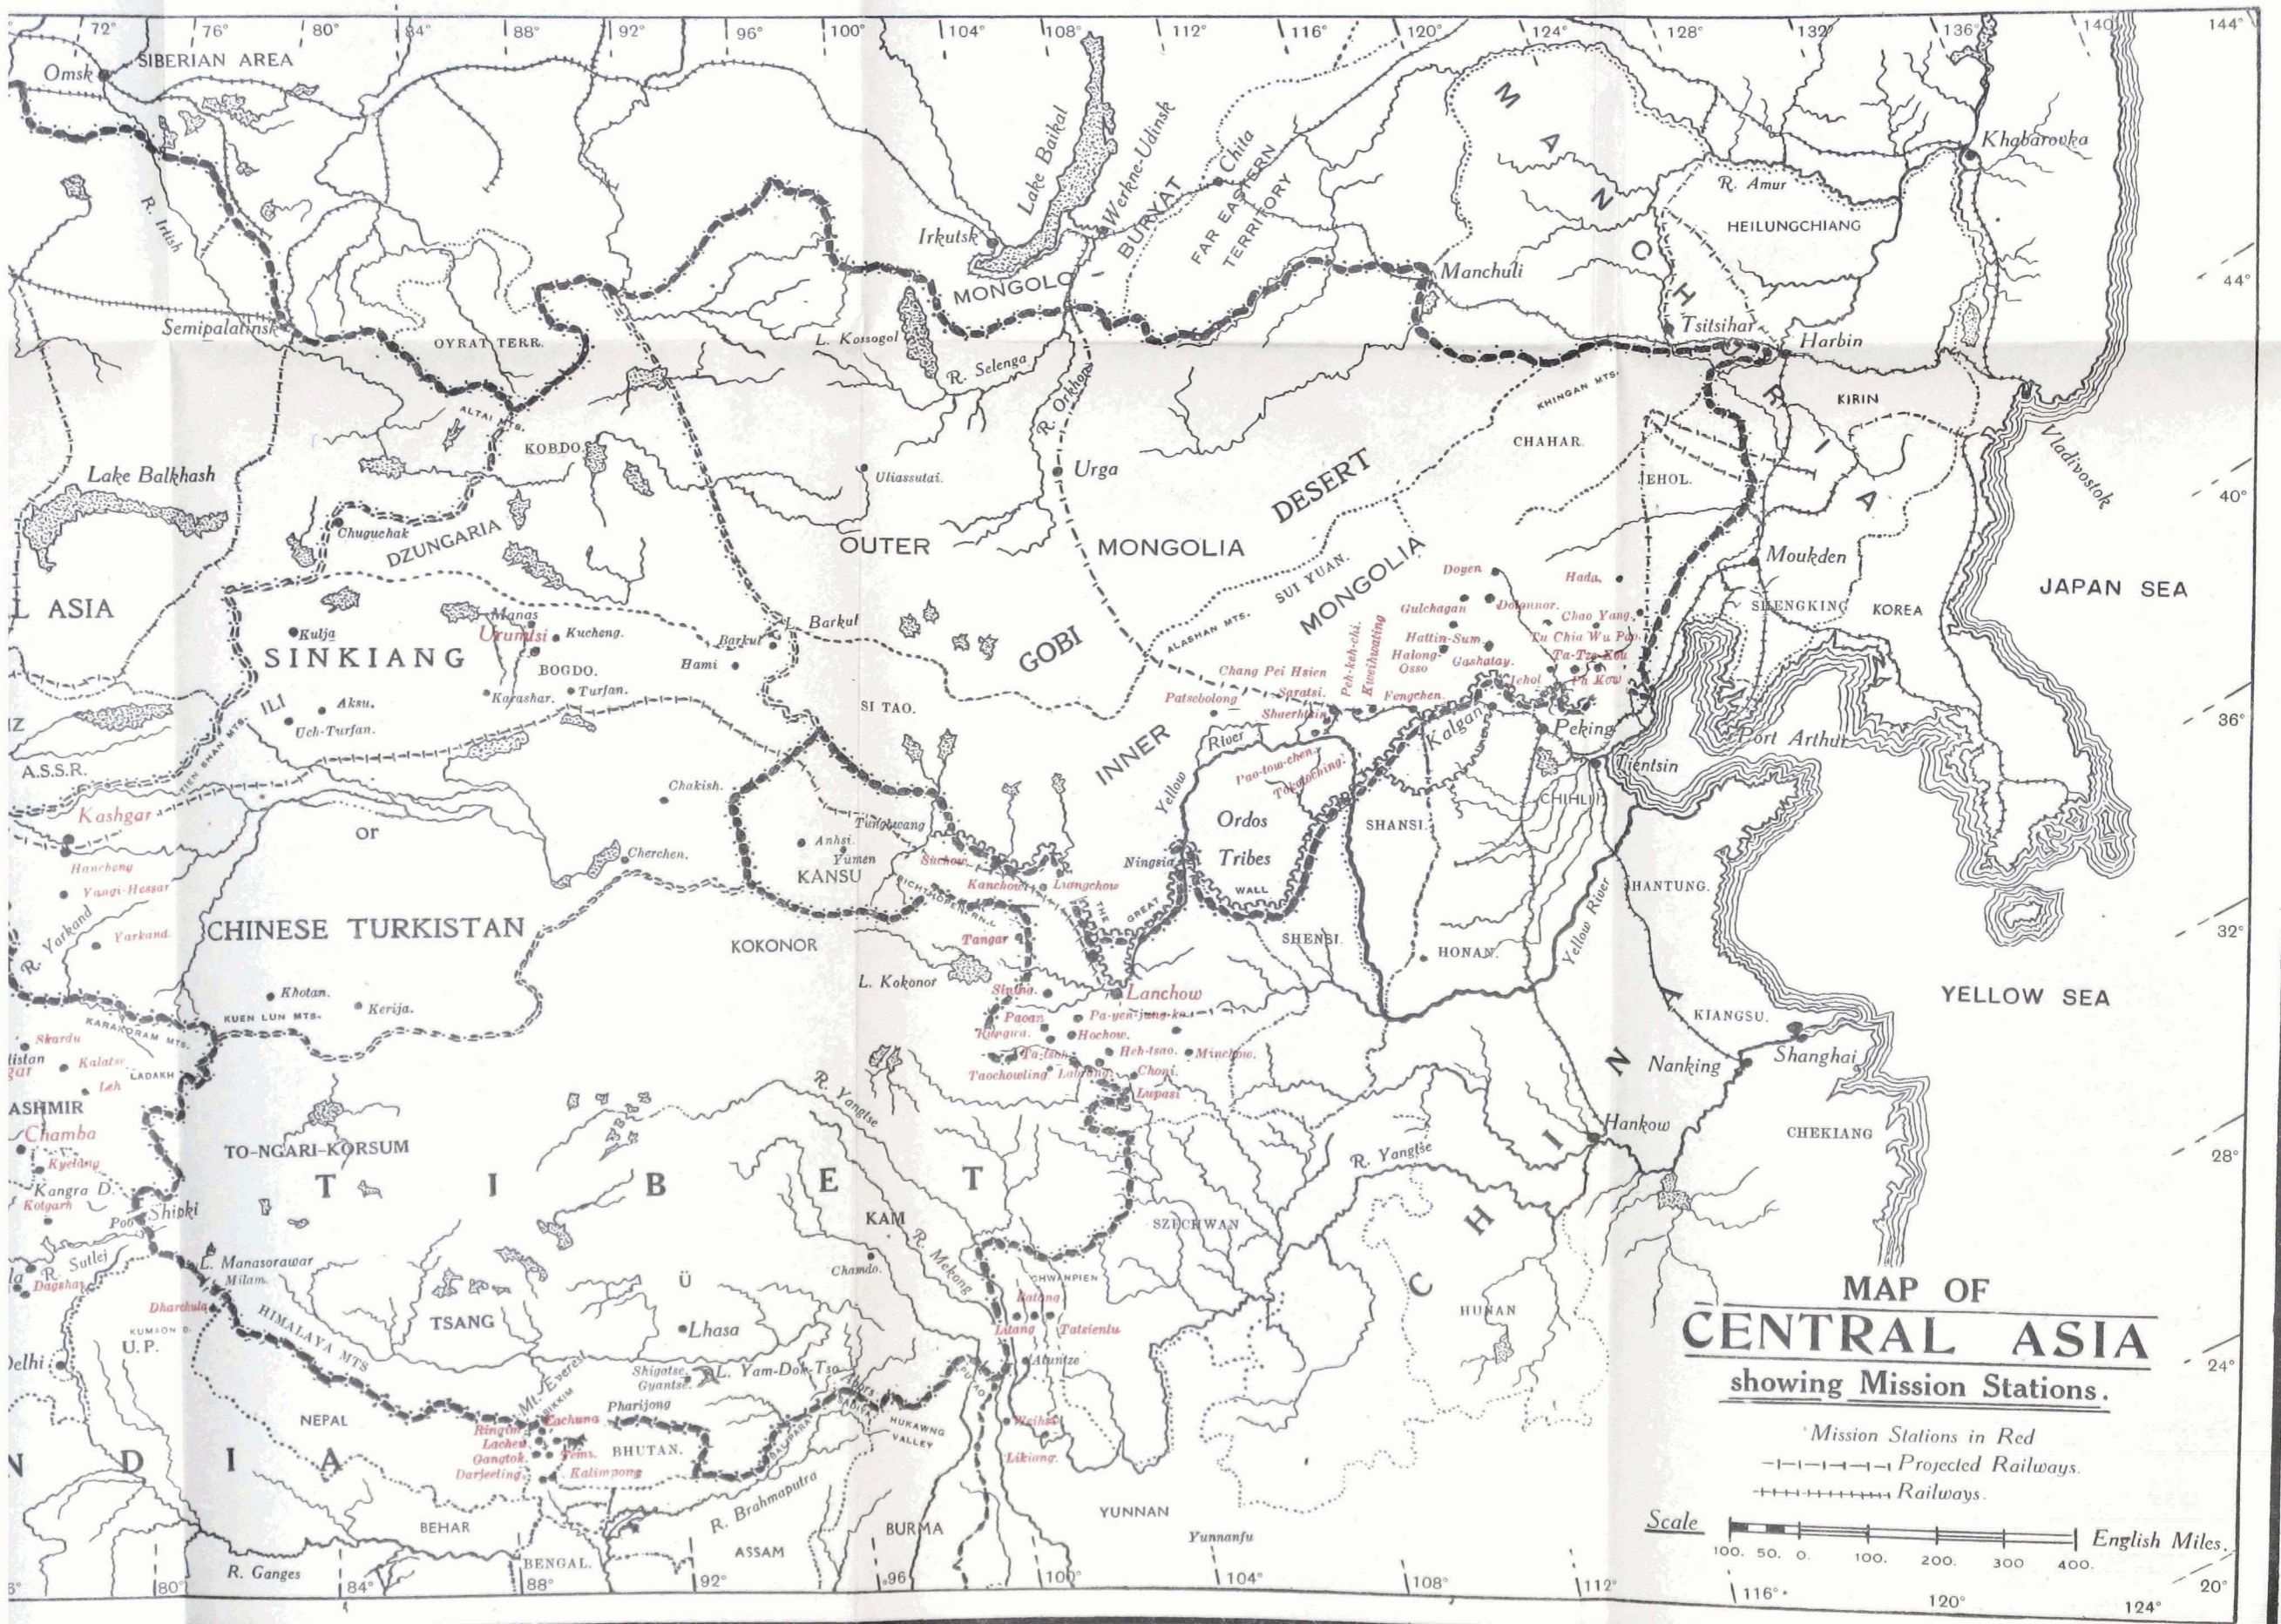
MAP OF
CENTRAL ASIA
showing Mission Stations.

Mission Stations in Red
Projected Railways.
Railways.

Scale
100. 50. 0. 100. 200. 300 400. English Miles.

72° 76° 80° 84° 88° 92° 96° 100° 104° 108° 112° 116° 120° 124° 128° 132° 136° 140° 144°
44° 40° 36° 32° 28° 24° 20°
80° 84° 88° 92° 96 100° 104° 108° 112° 116° 120° 124°

Omsk
SIBERIAN AREA
R. Irtish
Semipalatinsk
OYRAT TERR.
ALTAI
KOBDO
Lake Balkhash
L ASIA
Chuguchak
DZUNGARIA
Kulja
SINKIANG
Manas
Urumtsi
Kucheng.
BOGDO.
Barkul
Barkul
Hami
Karashar.
Turfan.
ILI
Aksu.
Uch-Turfan.
TIEN SHAN MTS.
IZ
A.S.S.R.
Kashgar
or
Hancheng
Yangi-Hessar
R. Yarkand
Yarkand.
CHINESE TURKISTAN
Khotan.
Kerija.
KUEN LUN MTS.
KARAKORAM MTS.
Skardu
istan
Kalatse
Leh
LADAKH
ASHMIR
Chamba
Kyelang
Kangra D.
Kotgarh
Poo
Shipki
R. Sutlej
Dagshai
Dharchula
KUMAON D.
U.P.
Delhi
L. Manasorawar
Milam.
HIMALAYA MTS
TO-NGARI-KORSUM
T I B E T
TSANG
Ü
Lhasa
Shigatse.
Gyantse.
L. Yam-Dok-Tso
Mt. Everest
SIKKIM
Pharijong
Ringon
Lachen
Lachung
Gangtok.
Temi.
Darjeeling
Kalimpong
BHUTAN.
NEPAL
N D I A
BEHAR
BENGAL.
R. Ganges
R. Brahmaputra
ASSAM
Abors
HUKAWNG VALLEY
BURMA
Chakish.
Cherchen.
Tunhwang
Anhsi.
Yumen
KANSU
Suchow
Kanchow
Liangchow
RICHTHOFEN RA.
Tangar
KOKONOR
L. Kokonor
Sining
Paoan
Kweigua.
Ta-tsoh
Taochowling
Labrang
Pa-yen-jung-ko
Hochow.
Heh-tsao.
Minchow.
Choni.
Lupasi
Lanchow
R. Yangtse
KAM
Chamdo.
R. Mekong
CHWANPIEN
Batang
Litang
Tatsienlu
Atuntze
Weihsi
Likiang.
YUNNAN
Yunnanfu
SZECHWAN
Lake Baikal
Irkutsk
Werkne-Udinsk
BURYAT
MONGOLO
Chita
FAR EASTERN TERRITORY
L. Kossogol
R. Selenga
R. Orkhon
Uliassutai.
Urga
OUTER
MONGOLIA
DESERT
GOBI
SI TAO.
INNER
MONGOLIA
ALASHAN MTS.
SUI YUAN.
Yellow River
Ningsia
Ordos
Tribes
THE GREAT WALL
Pao-tow-chen
Tokotching
Patsebolong
Chang Pei Hsien
Saratsi.
Shuerhtsin
Peh-keh-chi.
Kweihwating
Fengchen.
Kalgan
SHANSI.
SHENSI.
HONAN.
Dogen
Gulchagan
Hattin-Sum
Halong-Osso
Gashatay.
Dolonnor.
Jehol
Hada
Chao Yang.
Tu Chia Wu Pu
Ta-Tze-Kou
Pa Kow
Peking
Tientsin
CHIHLI
Port Arthur
CHAHAR
JEHOL.
KHINGAN MTS.
Manchuli
M A N C H U R I A
R. Amur
HEILUNGCHIANG
Tsitsihar
Harbin
KIRIN
Khabarovka
Vladivostok
Moukden
SHENGKING
KOREA
JAPAN SEA
YELLOW SEA
SHANTUNG.
Yellow River
KIANGSU.
Nanking
Shanghai
Hankow
R. Yangtse
CHEKIANG
C H I N A
HUNAN